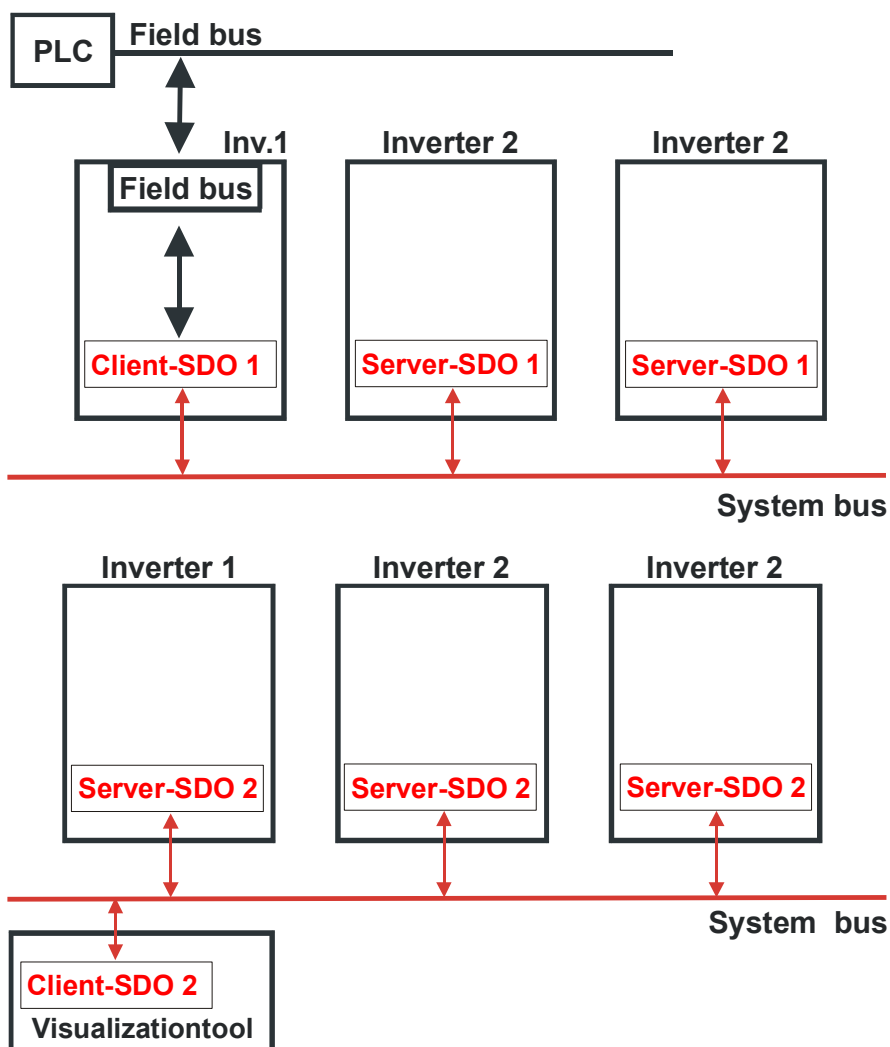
PLC
Field bus

Inv.1
Field bus
Client-SDO 1

Inverter 2
Server-SDO 1

Inverter 2
Server-SDO 1

System bus

Inverter 1
Server-SDO 2

Inverter 2
Server-SDO 2

Inverter 2
Server-SDO 2

System bus

Client-SDO 2
Visualizationtool